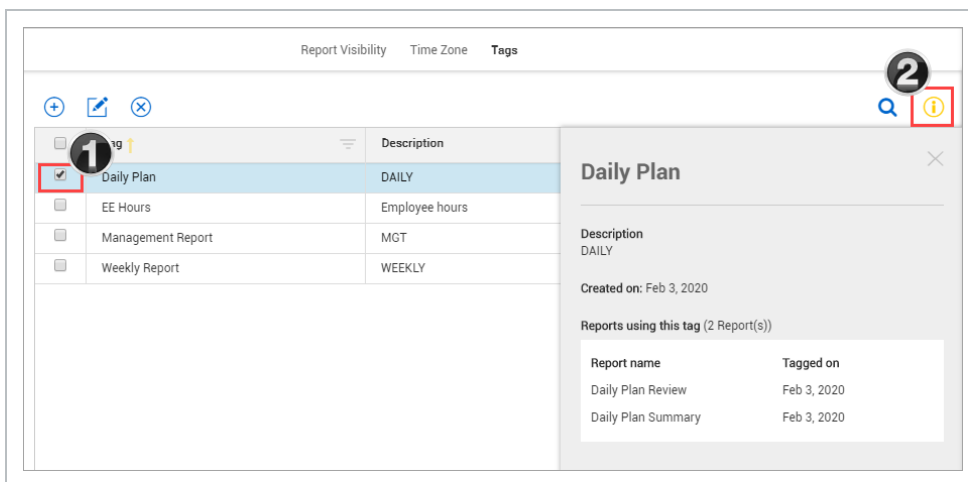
Report Visibility Time Zone **Tags**

2

| | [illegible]ag | Description |
|---|---|---|
| 1 | Daily Plan | DAILY |
| | EE Hours | Employee hours |
| | Management Report | MGT |
| | Weekly Report | WEEKLY |

Daily Plan

Description
DAILY

Created on: Feb 3, 2020

Reports using this tag (2 Report(s))

| Report name | Tagged on |
|---|---|
| Daily Plan Review | Feb 3, 2020 |
| Daily Plan Summary | Feb 3, 2020 |